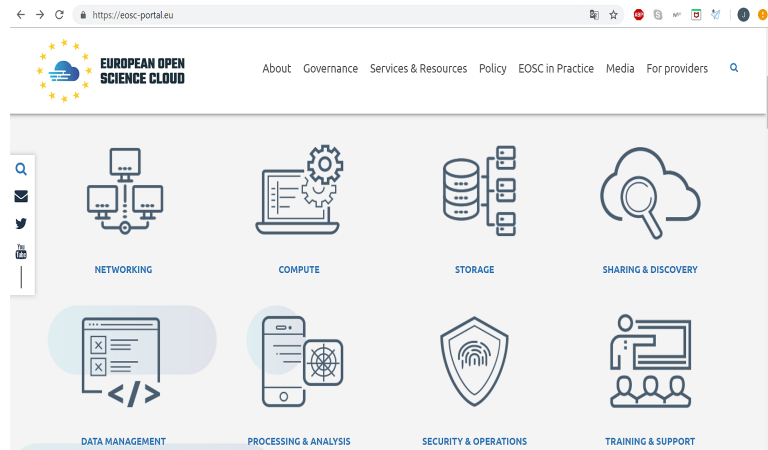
https://eosc-portal.eu

EUROPEAN OPEN SCIENCE CLOUD

About Governance Services & Resources Policy EOSC in Practice Media For providers

NETWORKING

COMPUTE

STORAGE

SHARING & DISCOVERY

DATA MANAGEMENT

PROCESSING & ANALYSIS

SECURITY & OPERATIONS

TRAINING & SUPPORT